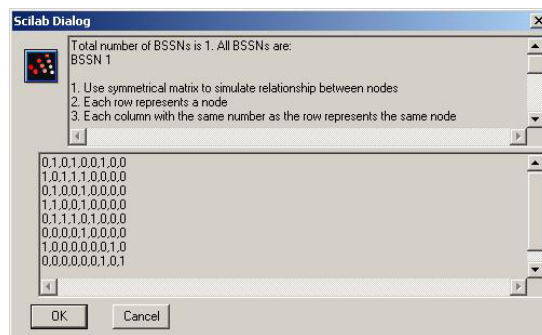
Scilab Dialog

Total number of BSSNs is 1. All BSSNs are:
BSSN 1

1. Use symmetrical matrix to simulate relationship between nodes
2. Each row represents a node
3. Each column with the same number as the row represents the same node

0,1,0,1,0,0,1,0,0
1,0,1,1,1,0,0,0,0
0,1,0,0,1,0,0,0,0
1,1,0,0,1,0,0,0,0
0,1,1,1,0,1,0,0,0
0,0,0,0,1,0,0,0,0
1,0,0,0,0,0,0,1,0
0,0,0,0,0,0,1,0,1

OK
Cancel